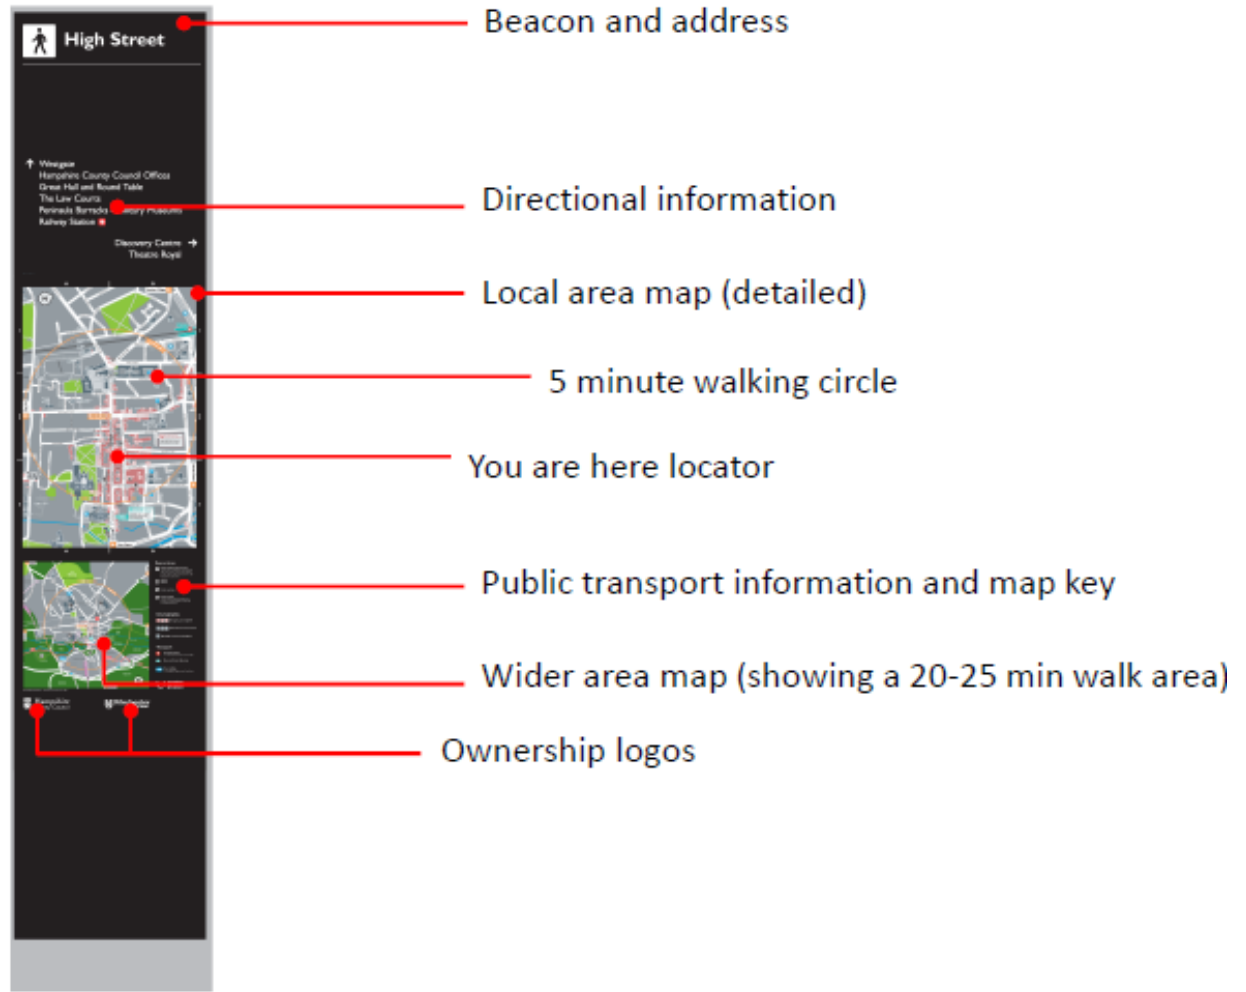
High Street

Westgate
Hampshire County Council Offices
Great Hall and Round Table
The Law Courts
Peninsula Barracks Military Museums
Railway Station

Discovery Centre
Theatre Royal

Beacon and address

Directional information

Local area map (detailed)

5 minute walking circle

You are here locator

Public transport information and map key

Wider area map (showing a 20-25 min walk area)

Ownership logos